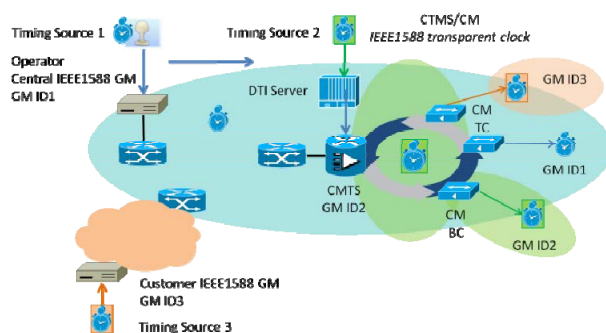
Timing Source 1

Operator
Central IEEE1588 GM
GM ID1

Timing Source 2

CTMS/CM
IEEE1588 transparent clock

DTI Server

GM ID3

CM
TC

GM ID1

CMTS
GM ID2

CM
BC

GM ID2

Customer IEEE1588 GM
GM ID3

Timing Source 3